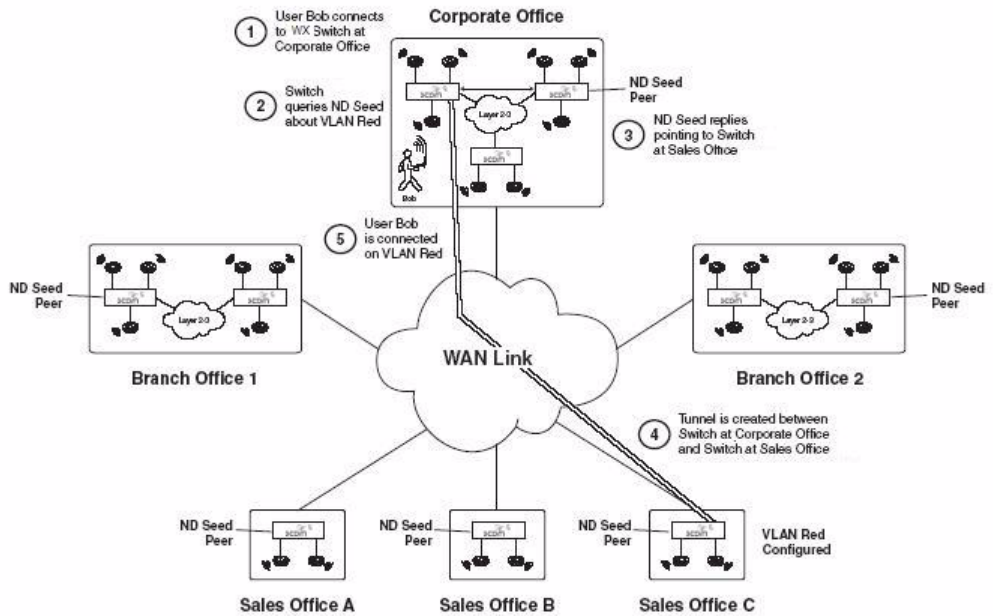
1 User Bob connects to WX Switch at Corporate Office

Corporate Office

2 Switch queries ND Seed about VLAN Red

ND Seed Peer

3 ND Seed replies pointing to Switch at Sales Office

Layer 2-3

Bob

5 User Bob is connected on VLAN Red

ND Seed Peer

Layer 2-3

ND Seed Peer

Layer 2-3

WAN Link

Branch Office 1

Branch Office 2

4 Tunnel is created between Switch at Corporate Office and Switch at Sales Office

ND Seed Peer

ND Seed Peer

ND Seed Peer

VLAN Red Configured

Sales Office A

Sales Office B

Sales Office C